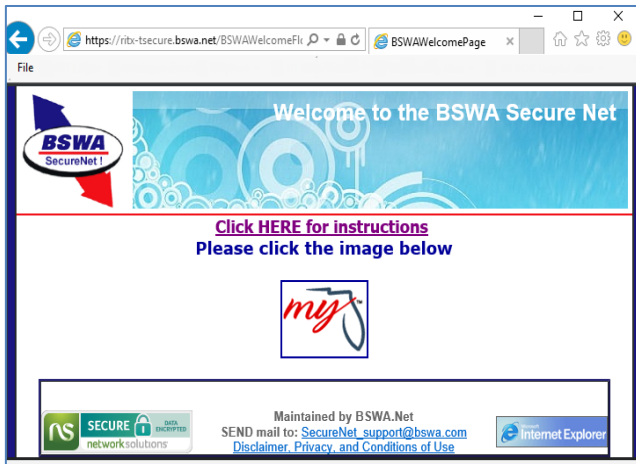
https://ritx-tsecure.bswa.net/BSWAWelcomeFl

BSWAWelcomePage

File

BSWA
SecureNet !

Welcome to the BSWA Secure Net

Click HERE for instructions
Please click the image below

my

NS SECURE DATA ENCRYPTED
networksolutions

Maintained by BSWA.Net
SEND mail to: SecureNet_support@bswa.com
Disclaimer, Privacy, and Conditions of Use

Microsoft Internet Explorer